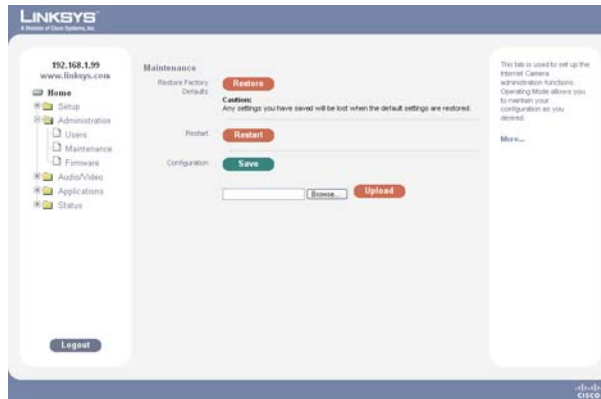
LINKSYS
A Division of Cisco Systems, Inc.

192.168.1.99
www.linksys.com

Home
Setup
Administration
Users
Maintenance
Firmware
Audio/Video
Applications
Status

Logout

Maintenance

Restore Factory Defaults
Restore

Caution:
Any settings you have saved will be lost when the default settings are restored.

Restart
Restart

Configuration
Save

Browse...
Upload

This tab is used to set up the Internet Camera administration functions. Operating Mode allows you to maintain your configuration as you desired.

More...

cisco